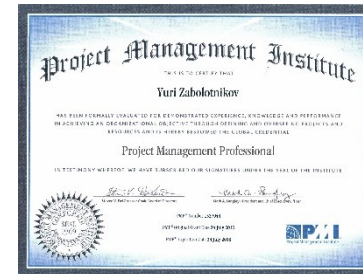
Project Management Institute

THIS IS TO CERTIFY THAT

Yuri Zabolotnikov

HAS BEEN FORMALLY EVALUATED FOR DEMONSTRATED EXPERIENCE, KNOWLEDGE AND PERFORMANCE IN ACHIEVING AN ORGANIZATIONAL OBJECTIVE THROUGH DEFINING AND OVERSEEING PROJECTS AND RESOURCES AND IS HEREBY BESTOWED THE GLOBAL CREDENTIAL

Project Management Professional

IN TESTIMONY WHEREOF, WE HAVE SUBSCRIBED OUR SIGNATURES UNDER THE SEAL OF THE INSTITUTE

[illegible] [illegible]

PMP® Number: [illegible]
PMP® Original Grant Date: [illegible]
PMP® Expiration Date: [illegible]

PMI
Project Management Institute